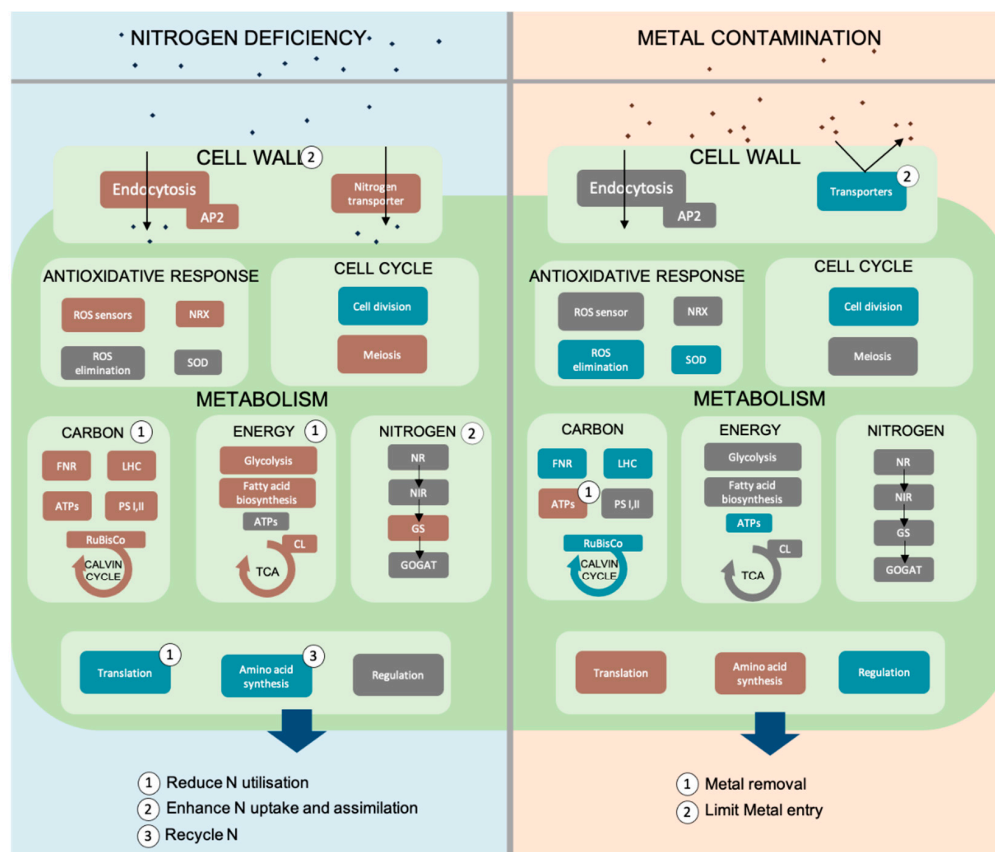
NITROGEN DEFICIENCY

CELL WALL 2

Endocytosis

AP2

Nitrogen transporter

ANTIOXIDATIVE RESPONSE

ROS sensors

NRX

ROS elimination

SOD

CELL CYCLE

Cell division

Meiosis

METABOLISM

CARBON 1

FNR

LHC

ATPs

PS I,II

RuBisCo

CALVIN CYCLE

ENERGY 1

Glycolysis

Fatty acid biosynthesis

ATPs

CL

TCA

NITROGEN 2

NR

NIR

GS

GOGAT

Translation 1

Amino acid synthesis 3

Regulation

1 Reduce N utilisation
2 Enhance N uptake and assimilation
3 Recycle N

METAL CONTAMINATION

CELL WALL

Endocytosis

AP2

Transporters 2

ANTIOXIDATIVE RESPONSE

ROS sensor

NRX

ROS elimination

SOD

CELL CYCLE

Cell division

Meiosis

METABOLISM

CARBON

FNR

LHC

ATPs 1

PS I,II

RuBisCo

CALVIN CYCLE

ENERGY

Glycolysis

Fatty acid biosynthesis

ATPs

CL

TCA

NITROGEN

NR

NIR

GS

GOGAT

Translation

Amino acid synthesis

Regulation

1 Metal removal
2 Limit Metal entry